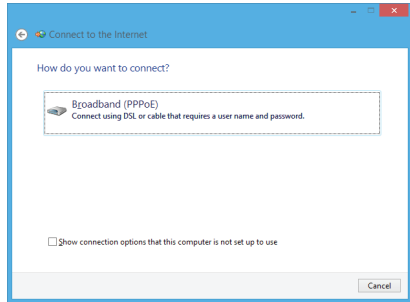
Connect to the Internet

How do you want to connect?

Broadband (PPPoE)
Connect using DSL or cable that requires a user name and password.

Show connection options that this computer is not set up to use

Cancel